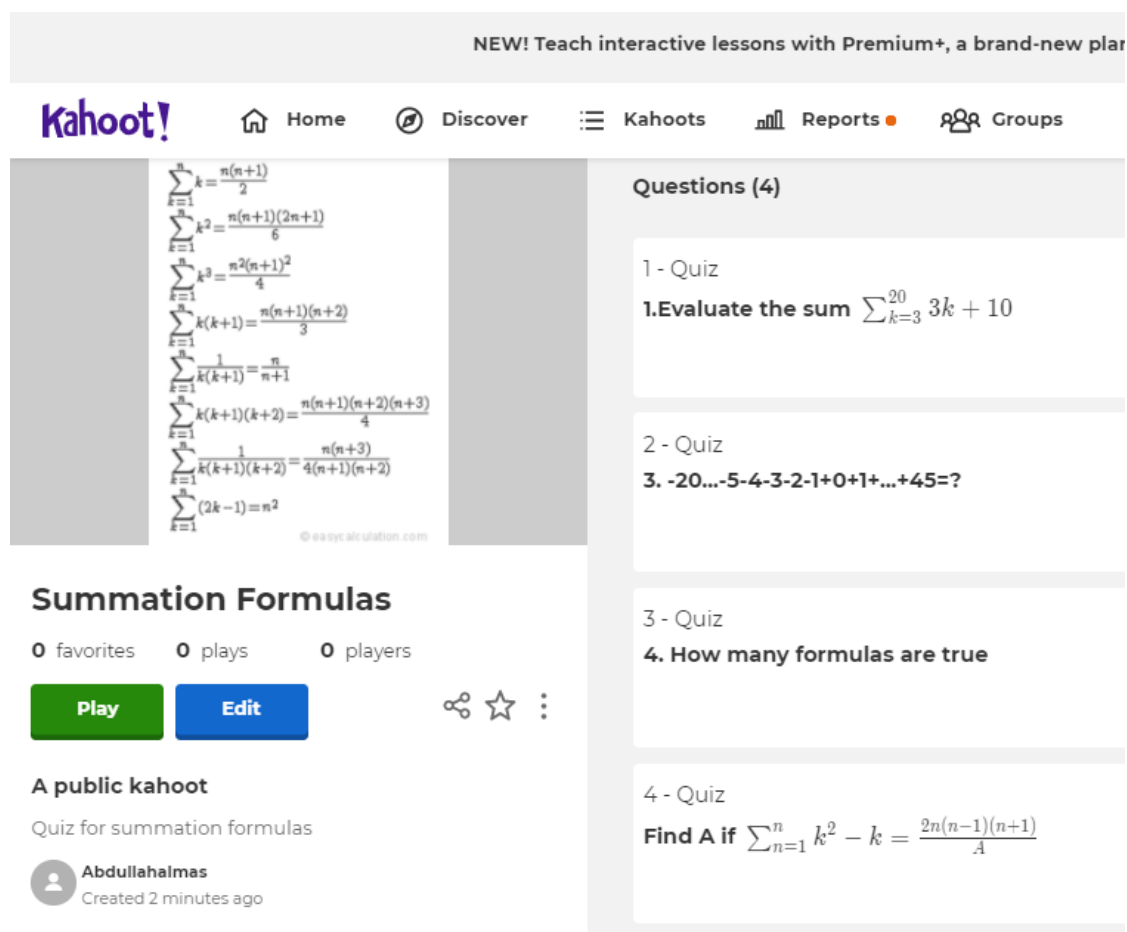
NEW! Teach interactive lessons with Premium+, a brand-new pla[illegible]

Kahoot!  Home  Discover  Kahoots  Reports  Groups

$\sum_{k=1}^{n} k = \frac{n(n+1)}{2}$
$\sum_{k=1}^{n} k^2 = \frac{n(n+1)(2n+1)}{6}$
$\sum_{k=1}^{n} k^3 = \frac{n^2(n+1)^2}{4}$
$\sum_{k=1}^{n} k(k+1) = \frac{n(n+1)(n+2)}{3}$
$\sum_{k=1}^{n} \frac{1}{k(k+1)} = \frac{n}{n+1}$
$\sum_{k=1}^{n} k(k+1)(k+2) = \frac{n(n+1)(n+2)(n+3)}{4}$
$\sum_{k=1}^{n} \frac{1}{k(k+1)(k+2)} = \frac{n(n+3)}{4(n+1)(n+2)}$
$\sum_{k=1}^{n} (2k-1) = n^2$
© easycalculation.com

Summation Formulas

0 favorites  0 plays  0 players

Play  Edit

A public kahoot

Quiz for summation formulas

Abdullahalmas
Created 2 minutes ago

Questions (4)

1 - Quiz
1.Evaluate the sum $\sum_{k=3}^{20} 3k + 10$

2 - Quiz
3. -20...-5-4-3-2-1+0+1+...+45=?

3 - Quiz
4. How many formulas are true

4 - Quiz
Find A if $\sum_{n=1}^{n} k^2 - k = \frac{2n(n-1)(n+1)}{A}$